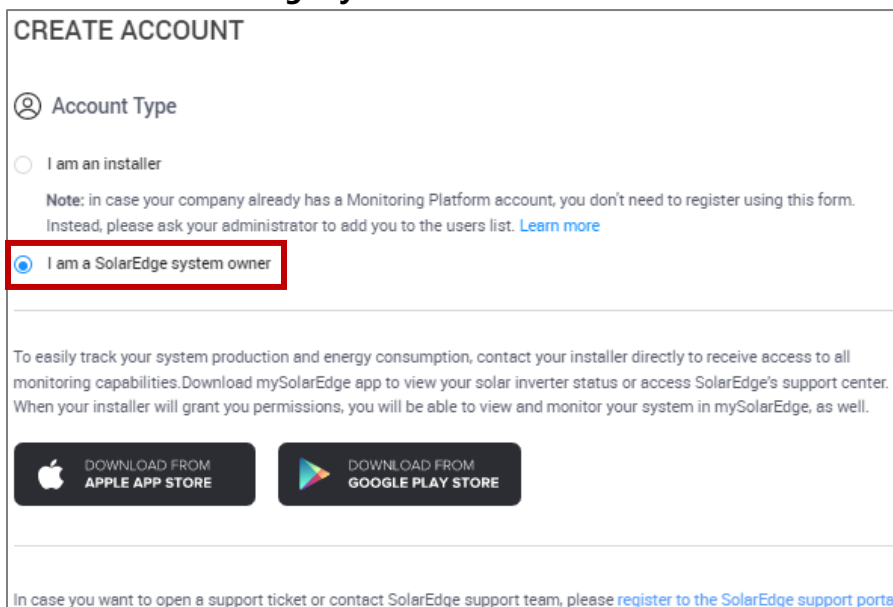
CREATE ACCOUNT

Account Type

I am an installer

Note: in case your company already has a Monitoring Platform account, you don't need to register using this form. Instead, please ask your administrator to add you to the users list. Learn more

I am a SolarEdge system owner

To easily track your system production and energy consumption, contact your installer directly to receive access to all monitoring capabilities.Download mySolarEdge app to view your solar inverter status or access SolarEdge's support center. When your installer will grant you permissions, you will be able to view and monitor your system in mySolarEdge, as well.

DOWNLOAD FROM APPLE APP STORE

DOWNLOAD FROM GOOGLE PLAY STORE

In case you want to open a support ticket or contact SolarEdge support team, please register to the SolarEdge support porta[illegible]